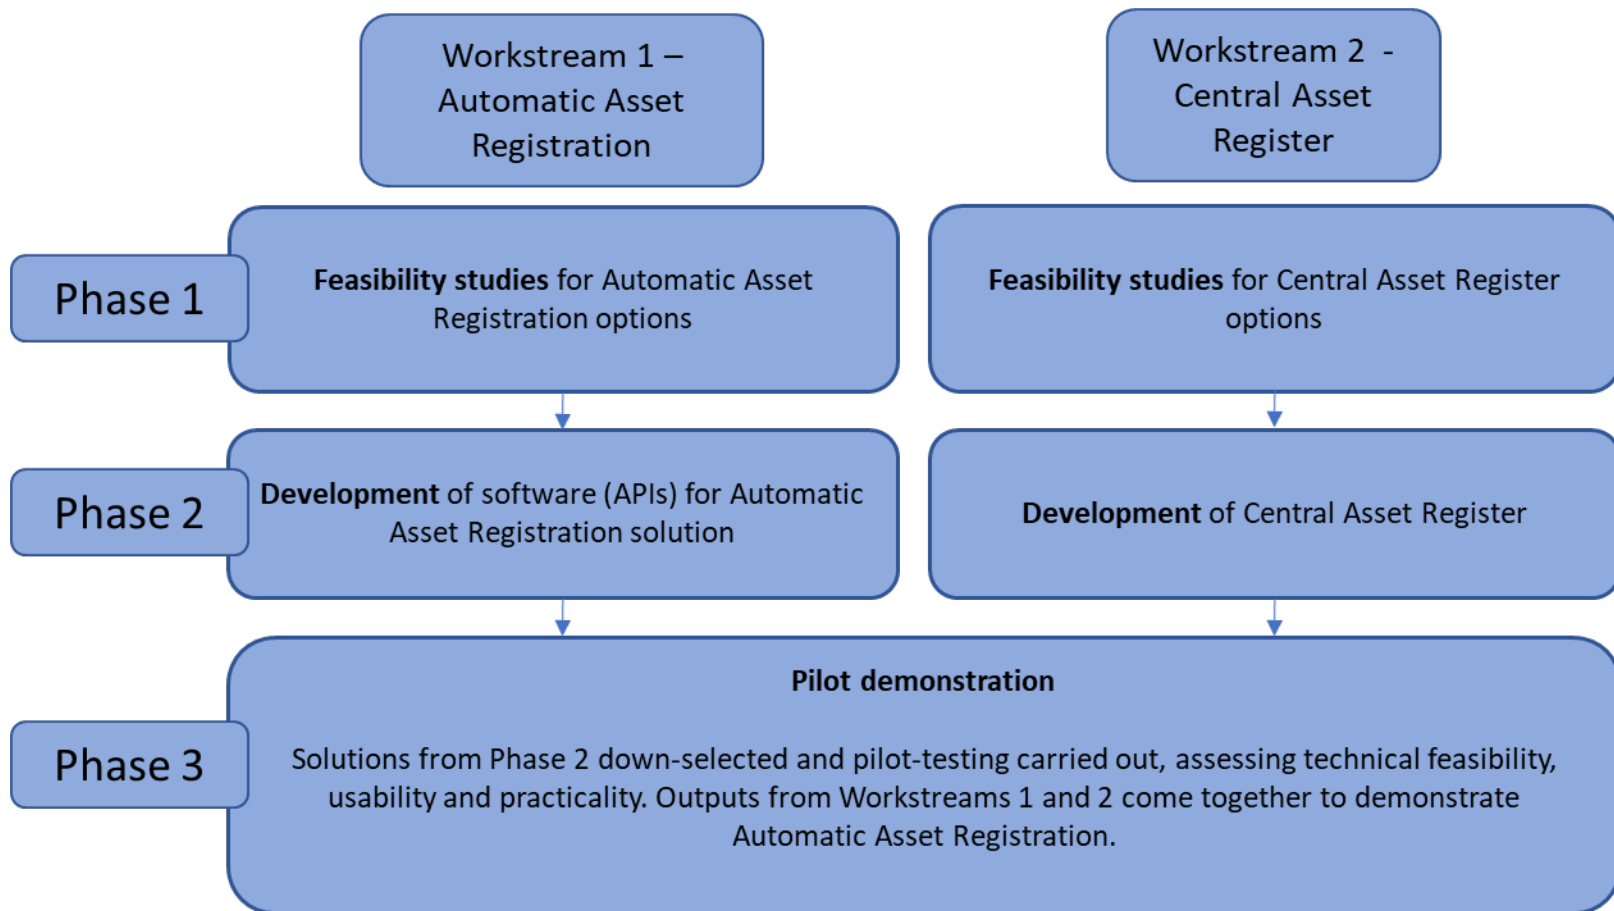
Workstream 1 – Automatic Asset Registration

Workstream 2 - Central Asset Register

Phase 1

Feasibility studies for Automatic Asset Registration options

Feasibility studies for Central Asset Register options

Phase 2

Development of software (APIs) for Automatic Asset Registration solution

Development of Central Asset Register

Phase 3

Pilot demonstration

Solutions from Phase 2 down-selected and pilot-testing carried out, assessing technical feasibility, usability and practicality. Outputs from Workstreams 1 and 2 come together to demonstrate Automatic Asset Registration.